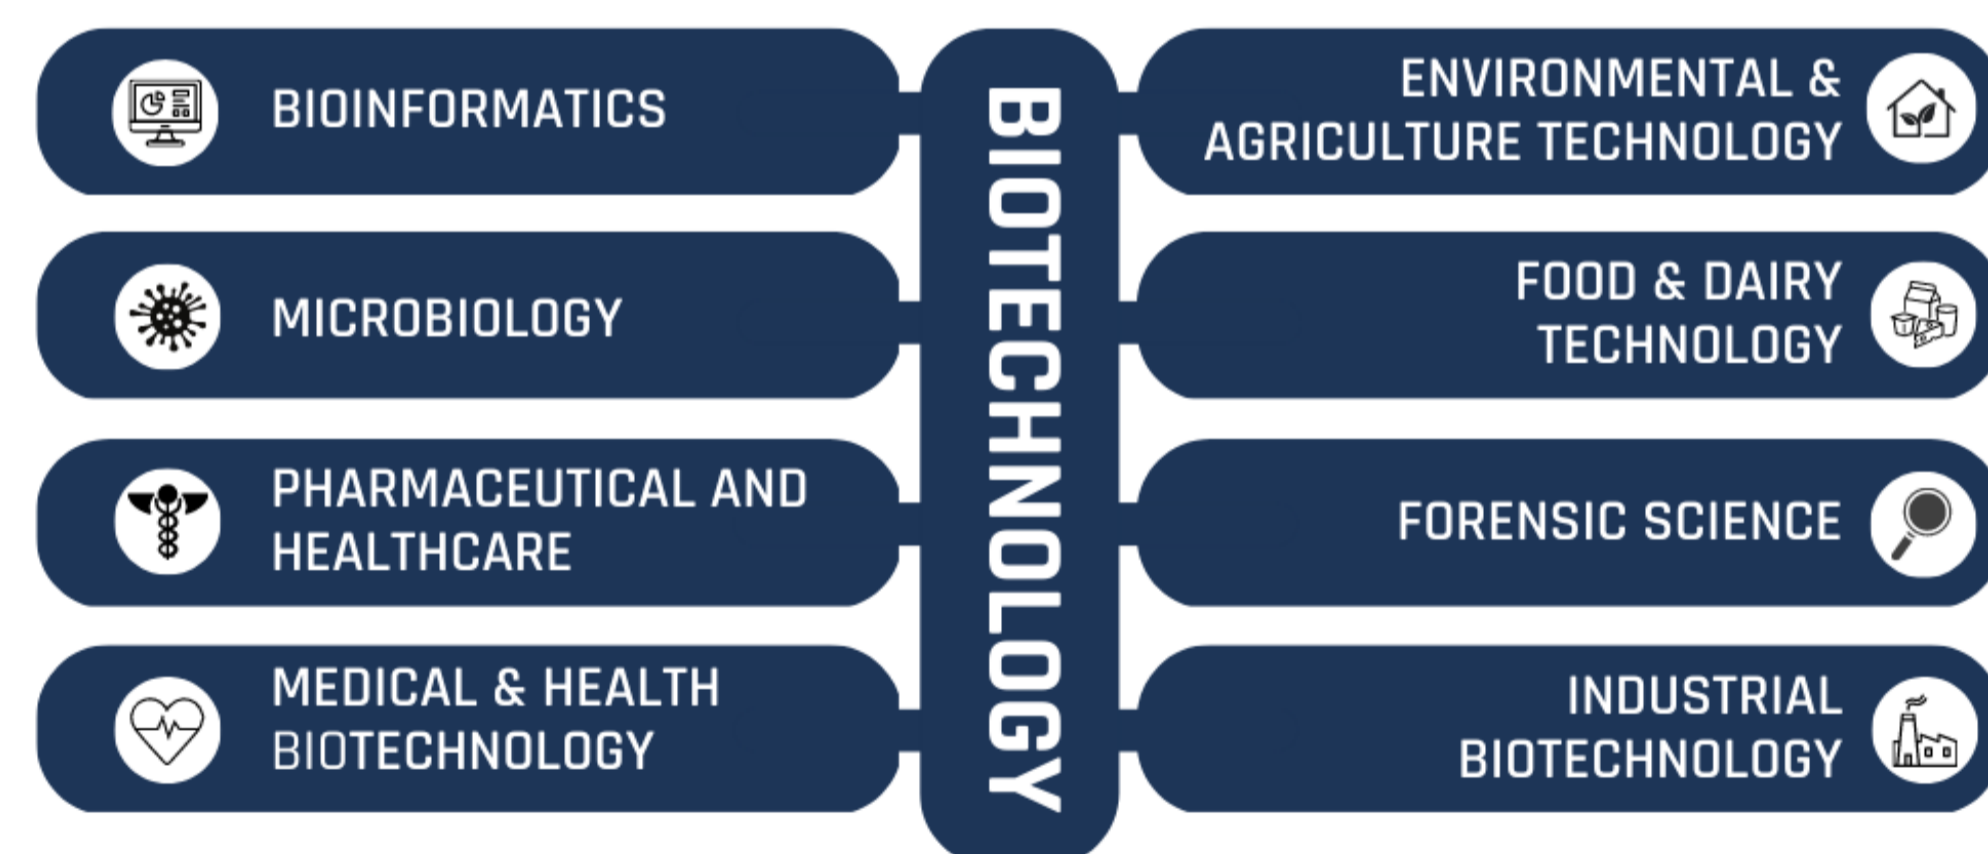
BIOINFORMATICS

MICROBIOLOGY

PHARMACEUTICAL AND HEALTHCARE

MEDICAL & HEALTH BIOTECHNOLOGY

BIOTECHNOLOGY

ENVIRONMENTAL & AGRICULTURE TECHNOLOGY

FOOD & DAIRY TECHNOLOGY

FORENSIC SCIENCE

INDUSTRIAL BIOTECHNOLOGY